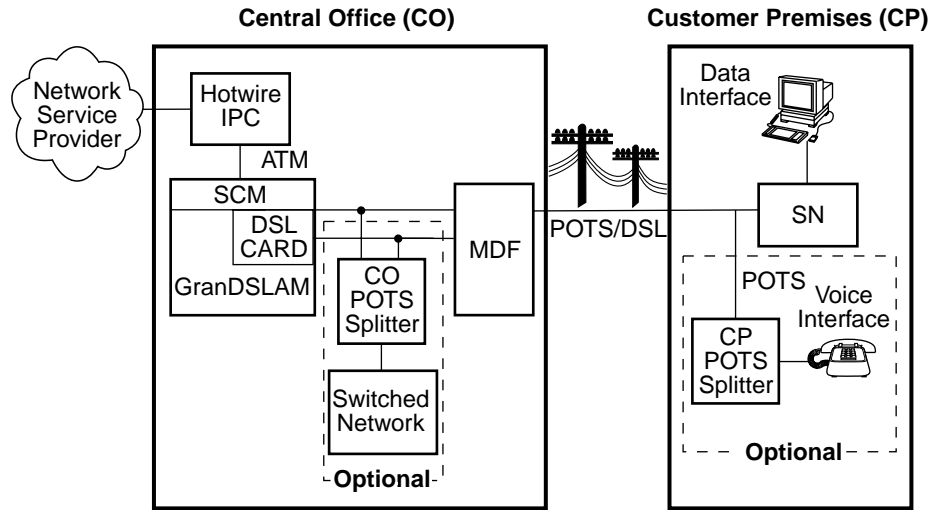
Central Office (CO)

Customer Premises (CP)

Network Service Provider

Hotwire IPC

ATM

SCM

DSL CARD

GranDSLAM

CO POTS Splitter

Switched Network

Optional

MDF

POTS/DSL

Data Interface

SN

POTS

Voice Interface

CP POTS Splitter

Optional